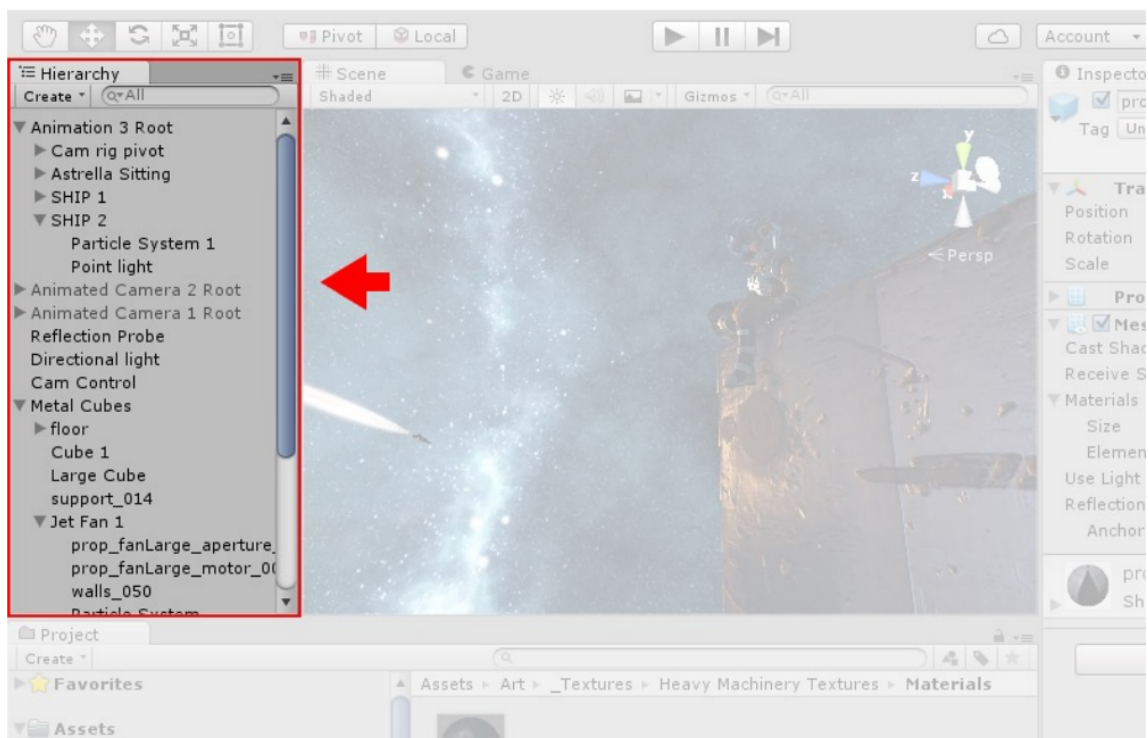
Pivot Local

Account

Hierarchy

Create All

Animation 3 Root
Cam rig pivot
Astrella Sitting
SHIP 1
SHIP 2
Particle System 1
Point light
Animated Camera 2 Root
Animated Camera 1 Root
Reflection Probe
Directional light
Cam Control
Metal Cubes
floor
Cube 1
Large Cube
support_014
Jet Fan 1
prop_fanLarge_aperture_
prop_fanLarge_motor_0(
walls_050
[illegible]

Scene

Game

Shaded

2D

Gizmos

All

y
z
x
Persp

Inspecto
pro
Tag Un
Tra
Position
Rotation
Scale
Pro
Mes
Cast Shac
Receive S
Materials
Size
Elemen
Use Light
Reflection
Anchor
pro
Sh

Project
Create
Favorites
Assets
Assets ▸ Art ▸ _Textures ▸ Heavy Machinery Textures ▸ Materials